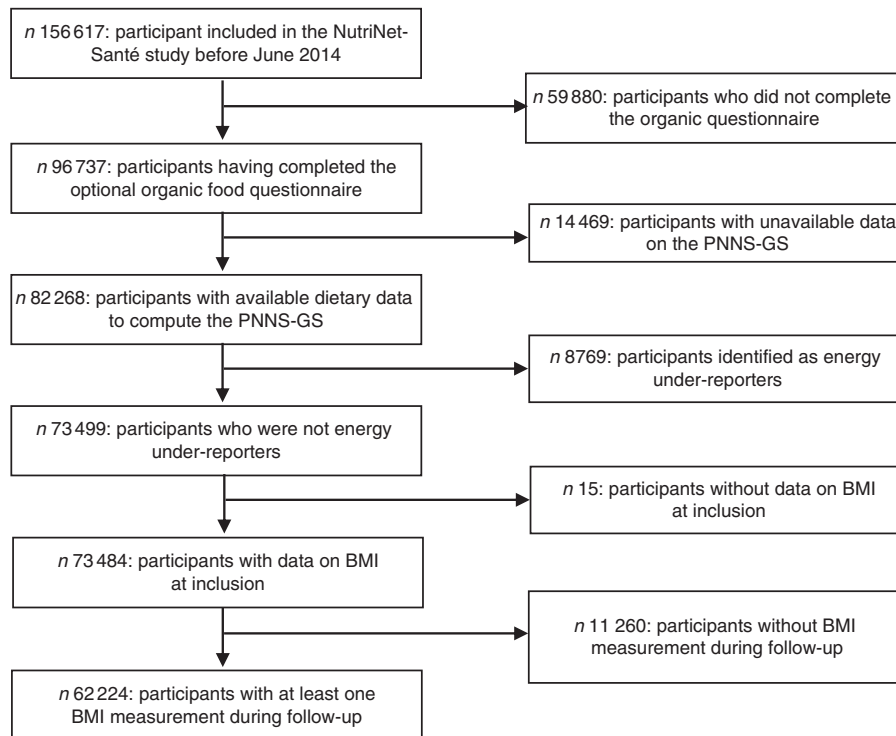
$n$ 156 617: participant included in the NutriNet-Santé study before June 2014

$n$ 59 880: participants who did not complete the organic questionnaire

$n$ 96 737: participants having completed the optional organic food questionnaire

$n$ 14 469: participants with unavailable data on the PNNS-GS

$n$ 82 268: participants with available dietary data to compute the PNNS-GS

$n$ 8769: participants identified as energy under-reporters

$n$ 73 499: participants who were not energy under-reporters

$n$ 15: participants without data on BMI at inclusion

$n$ 73 484: participants with data on BMI at inclusion

$n$ 11 260: participants without BMI measurement during follow-up

$n$ 62 224: participants with at least one BMI measurement during follow-up